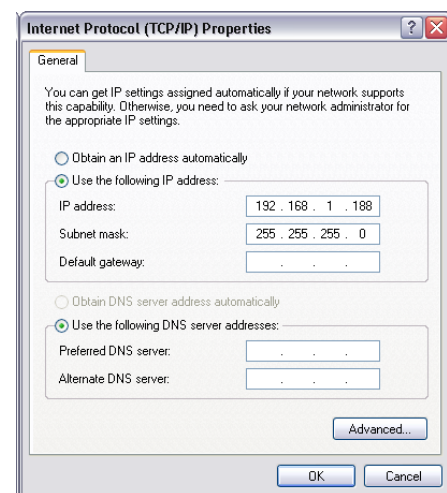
Internet Protocol (TCP/IP) Properties

?

General

You can get IP settings assigned automatically if your network supports this capability. Otherwise, you need to ask your network administrator for the appropriate IP settings.

Obtain an IP address automatically

Use the following IP address:

IP address: 192 . 168 . 1 . 188

Subnet mask: 255 . 255 . 255 . 0

Default gateway: . . .

Obtain DNS server address automatically

Use the following DNS server addresses:

Preferred DNS server: . . .

Alternate DNS server: . . .

Advanced...

OK

Cancel